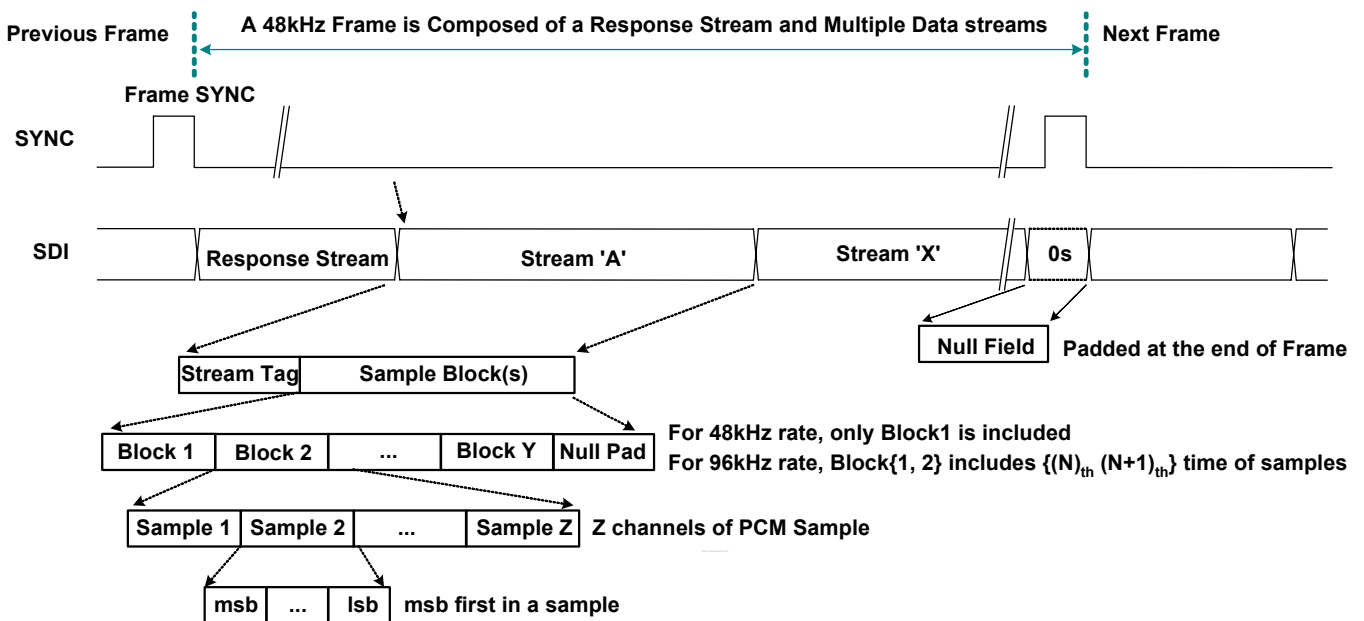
Previous Frame

A 48kHz Frame is Composed of a Response Stream and Multiple Data streams

Next Frame

Frame SYNC

SYNC

SDI

Response Stream

Stream 'A'

Stream 'X'

0s

Null Field

Padded at the end of Frame

Stream Tag

Sample Block(s)

Block 1

Block 2

...

Block Y

Null Pad

For 48kHz rate, only Block1 is included

For 96kHz rate, Block{1, 2} includes $\{(N)_{th}\ (N+1)_{th}\}$ time of samples

Sample 1

Sample 2

...

Sample Z

Z channels of PCM Sample

msb

...

lsb

msb first in a sample